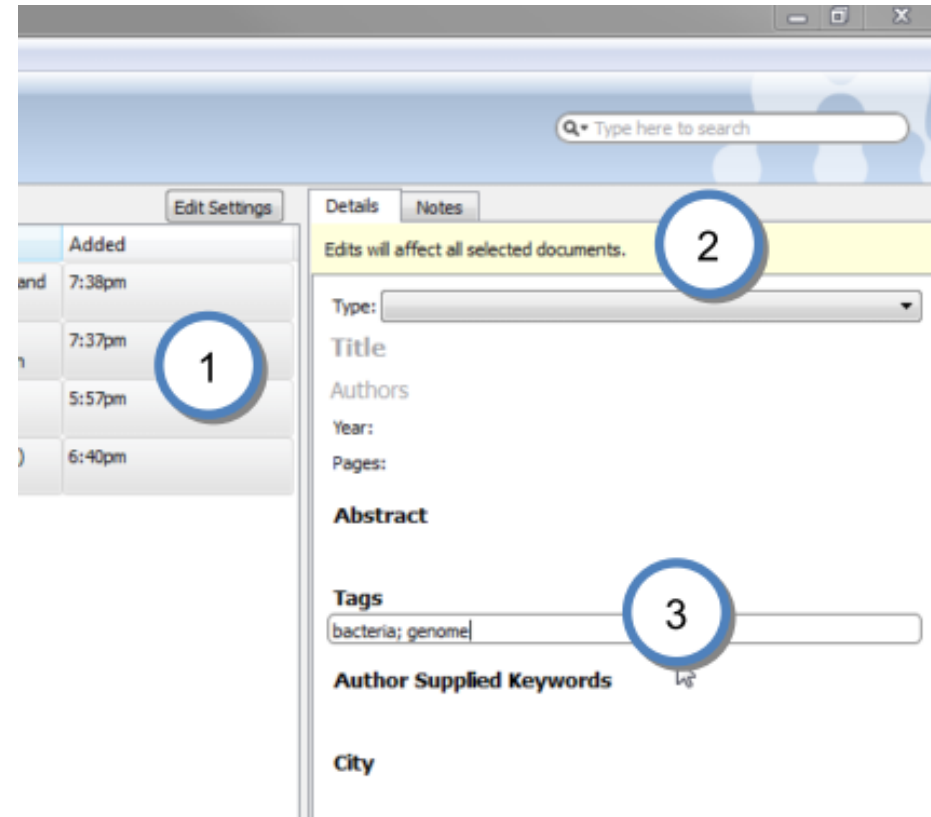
Type here to search

Edit Settings

Added

and 7:38pm

7:37pm

n

5:57pm

) 6:40pm

1

Details Notes

Edits will affect all selected documents.

2

Type:

Title

Authors

Year:

Pages:

Abstract

Tags

bacteria; genome

3

Author Supplied Keywords

City